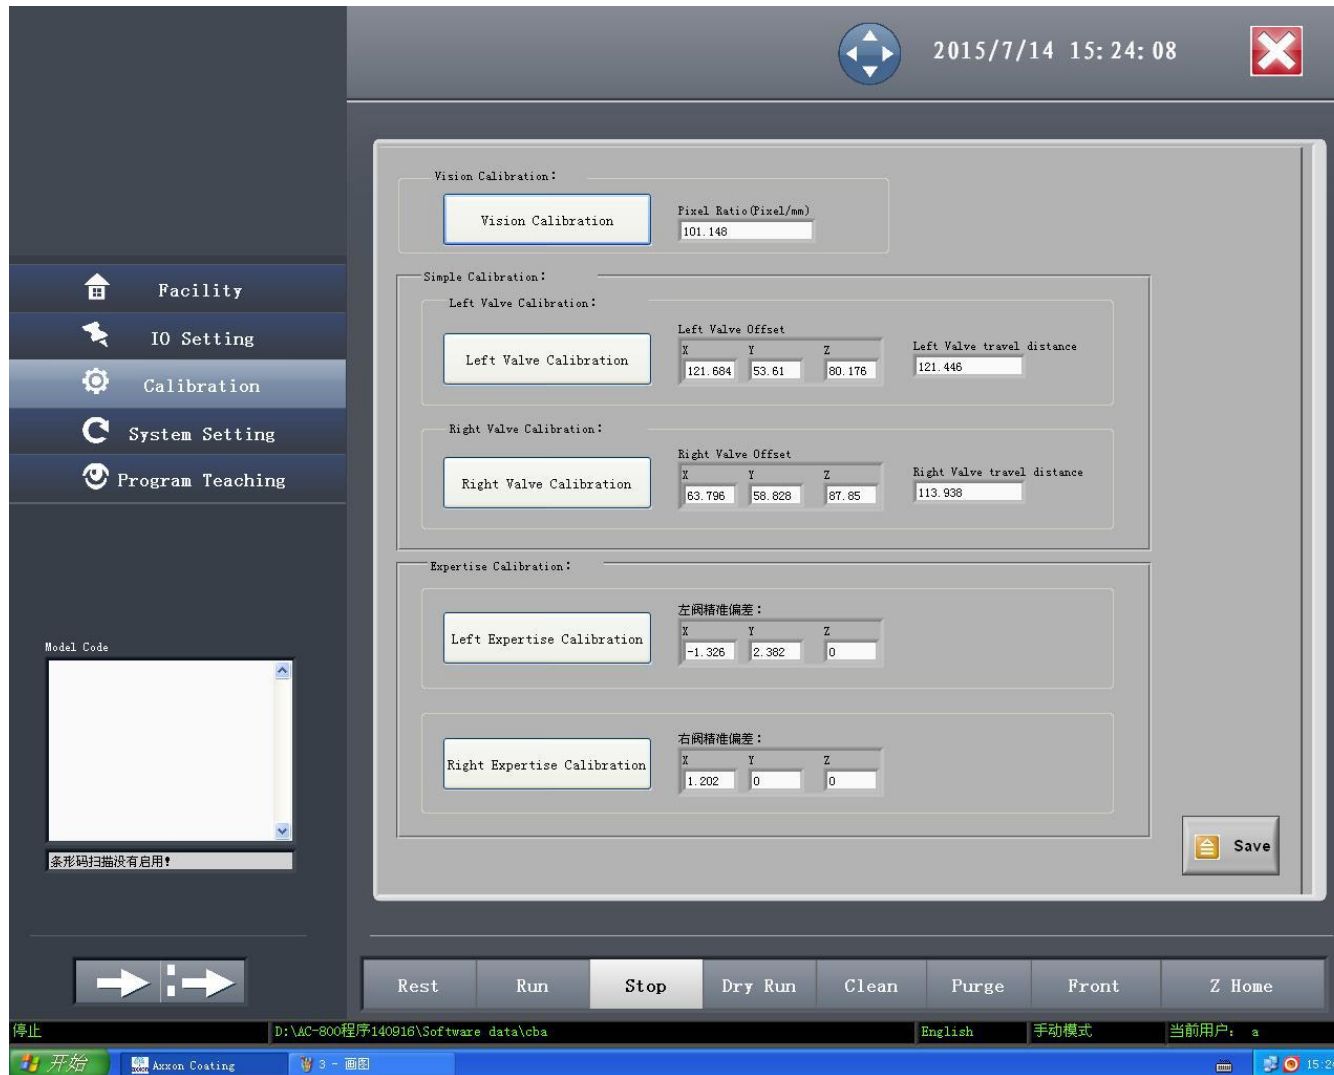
2015/7/14 15:24:08

Facility
IO Setting
Calibration
System Setting
Program Teaching

Vision Calibration:
Vision Calibration
Pixel Ratio(Pixel/mm)
101.148

Simple Calibration:
Left Valve Calibration:
Left Valve Calibration
Left Valve Offset
X Y Z
121.684 53.61 80.176
Left Valve travel distance
121.446

Right Valve Calibration:
Right Valve Calibration
Right Valve Offset
X Y Z
63.796 58.828 87.85
Right Valve travel distance
113.938

Expertise Calibration:
Left Expertise Calibration
左阀精准偏差:
X Y Z
-1.326 2.382 0

Right Expertise Calibration
右阀精准偏差:
X Y Z
1.202 0 0

Model Code
条形码扫描没有启用!

Save

Rest Run Stop Dry Run Clean Purge Front Z Home

停止 D:\AC-800程序140916\Software data\cba English 手动模式 当前用户: a

开始 Axxon Coating 3 - 画图 15:2